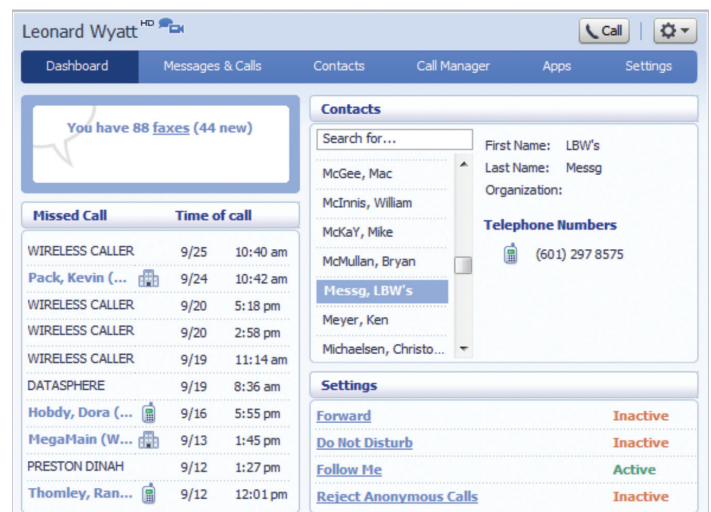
Leonard Wyatt HD

Call

Dashboard | Messages & Calls | Contacts | Call Manager | Apps | Settings

You have 88 faxes (44 new)

| Missed Call | Time of call | |
|---|---|---|
| WIRELESS CALLER | 9/25 | 10:40 am |
| Pack, Kevin (... | 9/24 | 10:42 am |
| WIRELESS CALLER | 9/20 | 5:18 pm |
| WIRELESS CALLER | 9/20 | 2:58 pm |
| WIRELESS CALLER | 9/19 | 11:14 am |
| DATASPHERE | 9/19 | 8:36 am |
| Hobdy, Dora (... | 9/16 | 5:55 pm |
| MegaMain (W... | 9/13 | 1:45 pm |
| PRESTON DINAH | 9/12 | 1:27 pm |
| Thomley, Ran... | 9/12 | 12:01 pm |

Contacts

Search for...

McGee, Mac
McInnis, William
McKaY, Mike
McMullan, Bryan
Messg, LBW's
Meyer, Ken
Michaelsen, Christo...

First Name: LBW's
Last Name: Messg
Organization:

Telephone Numbers

(601) 297 8575

Settings

| | |
|---|---|
| Forward | Inactive |
| Do Not Disturb | Inactive |
| Follow Me | Active |
| Reject Anonymous Calls | Inactive |